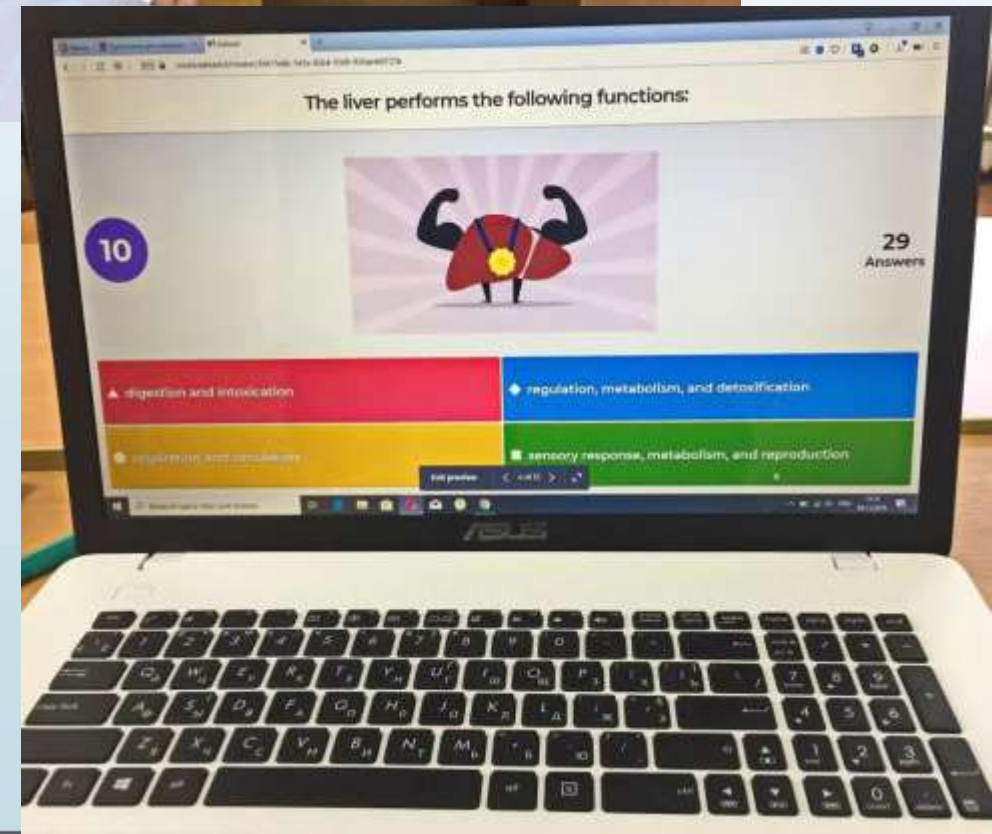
The liver performs the following functions:

10

29
Answers

▲ digestion and intoxication

◆ regulation, metabolism, and detoxification

● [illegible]

■ sensory response, metabolism, and reproduction

Exit preview

ASUS